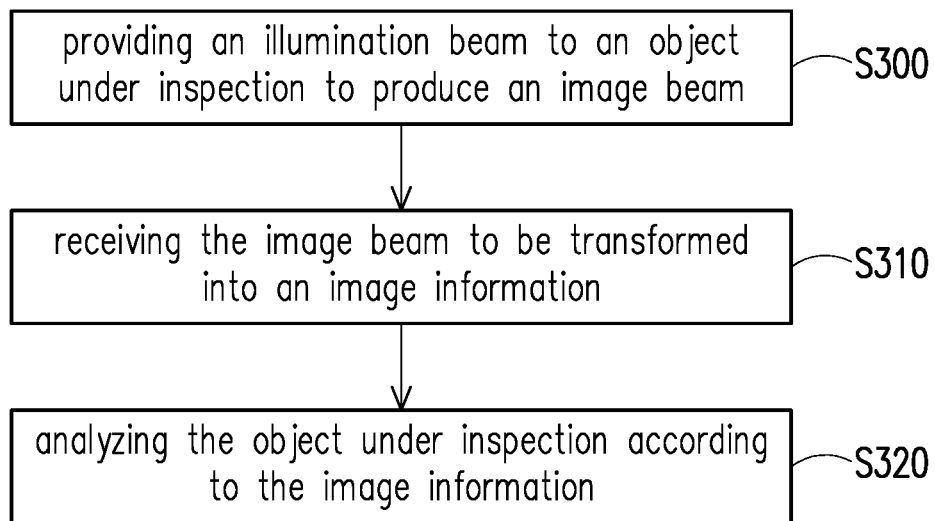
providing an illumination beam to an object under inspection to produce an image beam

S300

receiving the image beam to be transformed into an image information

S310

analyzing the object under inspection according to the image information

S320